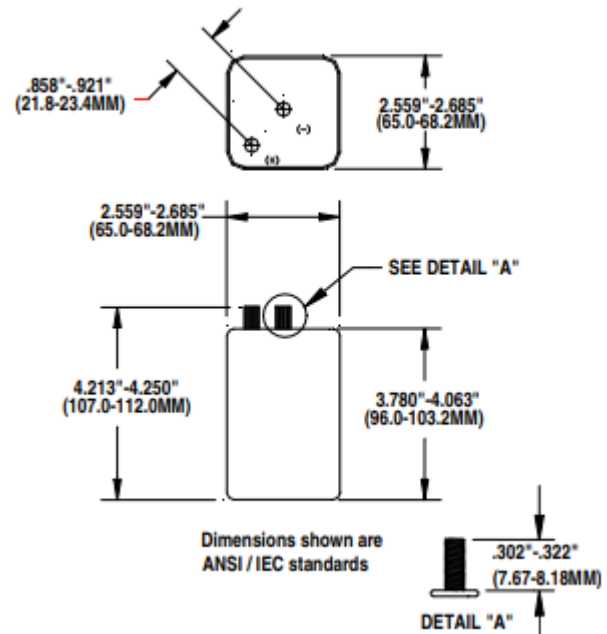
.858"-.921"
(21.8-23.4MM)

(-)

(+)

2.559"-2.685"
(65.0-68.2MM)

2.559"-2.685"
(65.0-68.2MM)

SEE DETAIL "A"

4.213"-4.250"
(107.0-112.0MM)

3.780"-4.063"
(96.0-103.2MM)

Dimensions shown are ANSI / IEC standards

.302"-.322"
(7.67-8.18MM)

DETAIL "A"